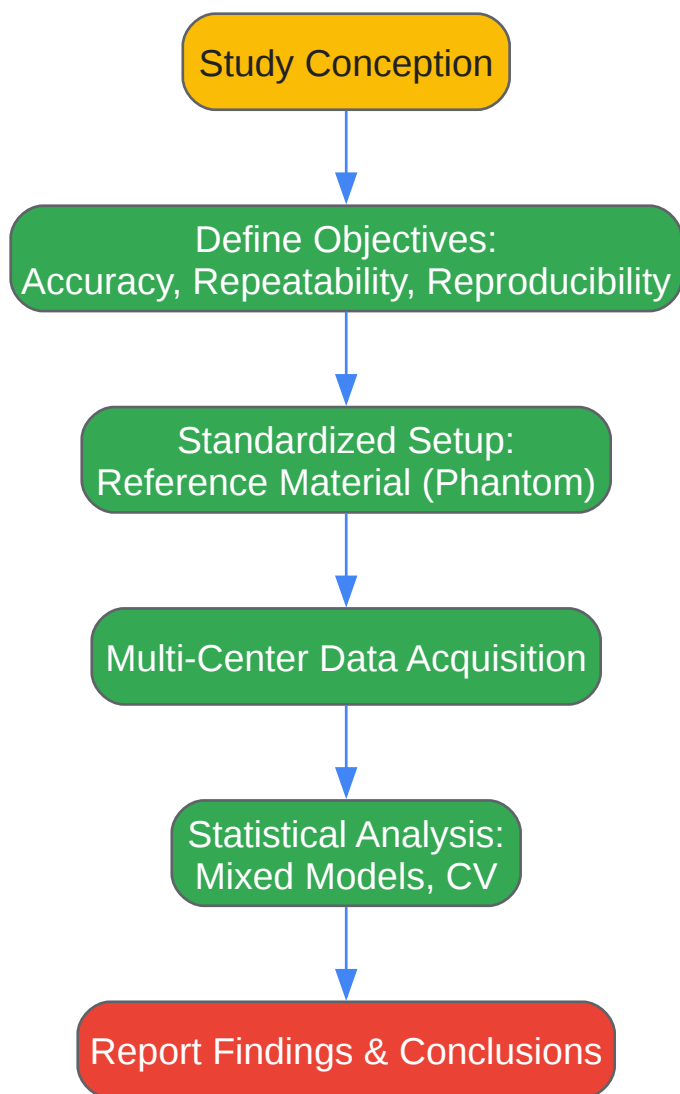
Study Conception

Define Objectives:
Accuracy, Repeatability, Reproducibility

Standardized Setup:
Reference Material (Phantom)

Multi-Center Data Acquisition

Statistical Analysis:
Mixed Models, CV

Report Findings & Conclusions